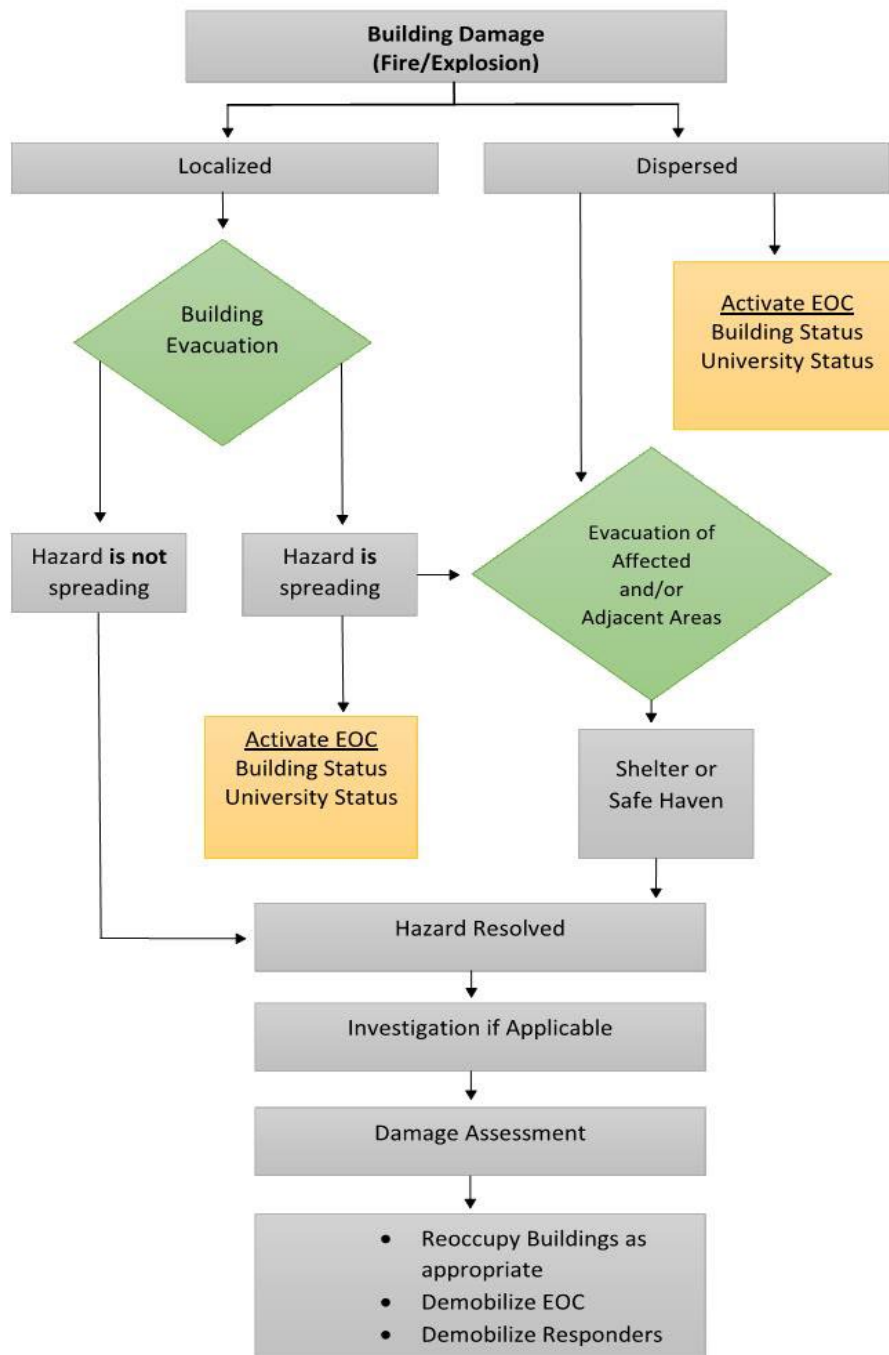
Building Damage (Fire/Explosion)

Localized

Dispersed

Activate EOC
Building Status
University Status

Building Evacuation

Hazard is not spreading

Hazard is spreading

Evacuation of Affected and/or Adjacent Areas

Activate EOC
Building Status
University Status

Shelter or Safe Haven

Hazard Resolved

Investigation if Applicable

Damage Assessment

- Reoccupy Buildings as appropriate
- Demobilize EOC
- Demobilize Responders